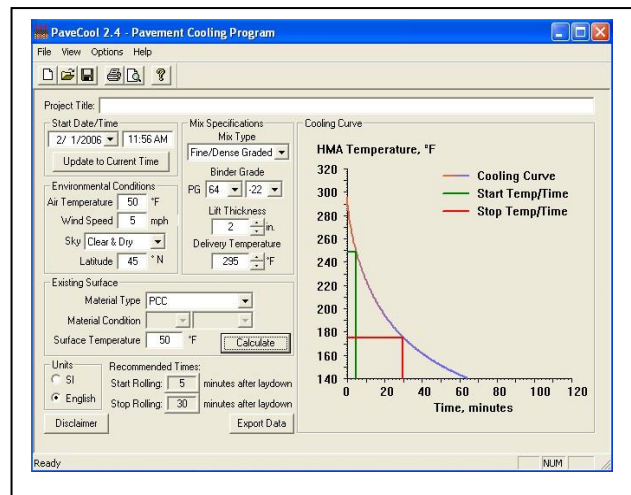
PaveCool 2.4 - Pavement Cooling Program

File View Options Help

Project Title:

Start Date/Time
2/ 1/2006 11:56 AM
Update to Current Time

Environmental Conditions
Air Temperature 50 °F
Wind Speed 5 mph
Sky Clear & Dry
Latitude 45 ° N

Mix Specifications
Mix Type
Fine/Dense Graded
Binder Grade
PG 64 -22
Lift Thickness
2 in.
Delivery Temperature
295 °F

Existing Surface
Material Type PCC
Material Condition
Surface Temperature 50 °F
Calculate

Units
SI
English

Recommended Times:
Start Rolling: 5 minutes after laydown
Stop Rolling: 30 minutes after laydown

Disclaimer
Export Data

Cooling Curve
HMA Temperature, °F
320
300
280
260
240
220
200
180
160
140
0 20 40 60 80 100 120
Time, minutes

Cooling Curve
Start Temp/Time
Stop Temp/Time

Ready
NUM